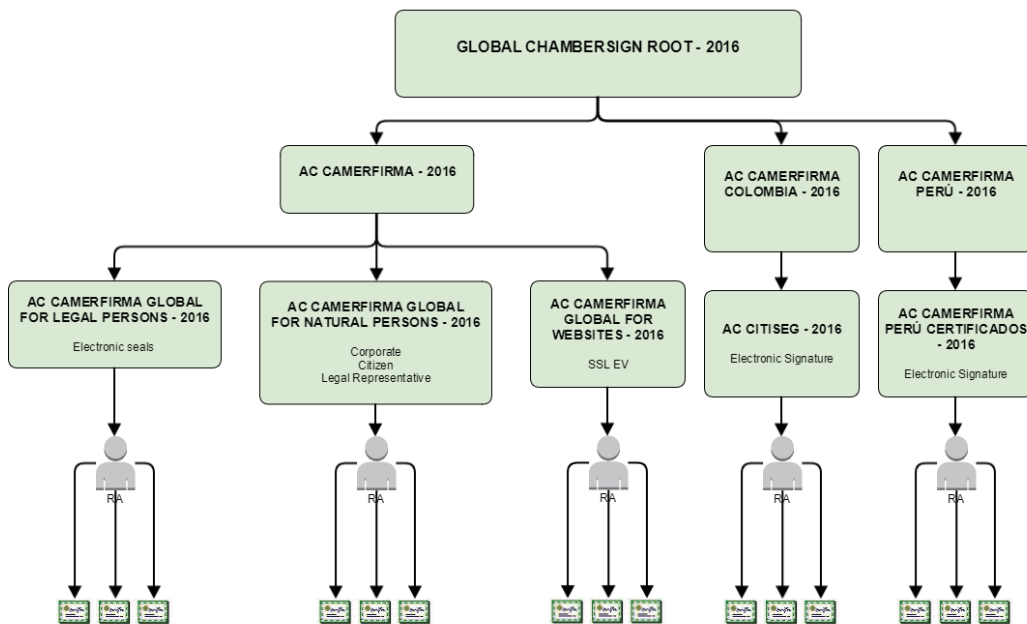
GLOBAL CHAMBERSIGN ROOT - 2016

AC CAMERFIRMA - 2016

AC CAMERFIRMA COLOMBIA - 2016

AC CAMERFIRMA PERÚ - 2016

AC CAMERFIRMA GLOBAL FOR LEGAL PERSONS - 2016

Electronic seals

AC CAMERFIRMA GLOBAL FOR NATURAL PERSONS - 2016

Corporate
Citizen
Legal Representative

AC CAMERFIRMA GLOBAL FOR WEBSITES - 2016

SSL EV

AC CITISEG - 2016

Electronic Signature

AC CAMERFIRMA PERÚ CERTIFICADOS - 2016

Electronic Signature

RA

RA

RA

RA

RA